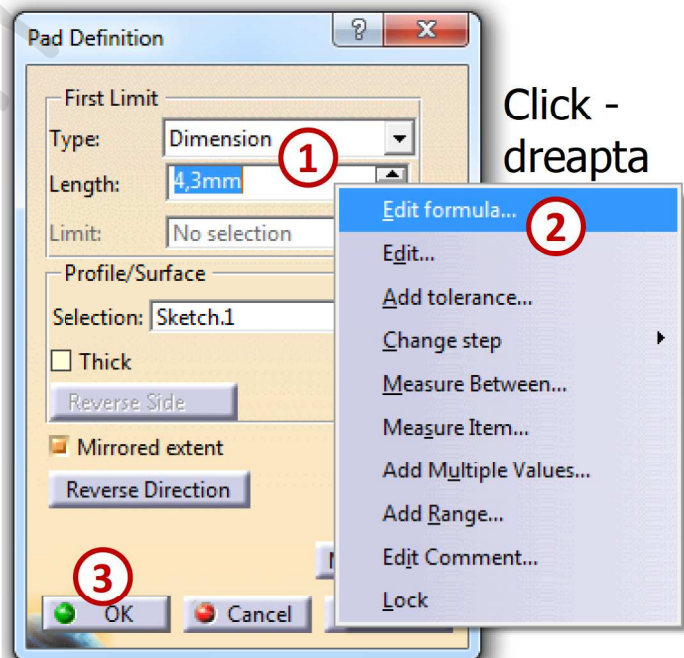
Pad Definition

?

X

First Limit

Type: Dimension

Length: 4,3mm

Limit: No selection

Profile/Surface

Selection: Sketch.1

Thick

Reverse Side

Mirrored extent

Reverse Direction

OK

Cancel

1

2

3

Click - dreapta

Edit formula...

Edit...

Add tolerance...

Change step

Measure Between...

Measure Item...

Add Multiple Values...

Add Range...

Edit Comment...

Lock